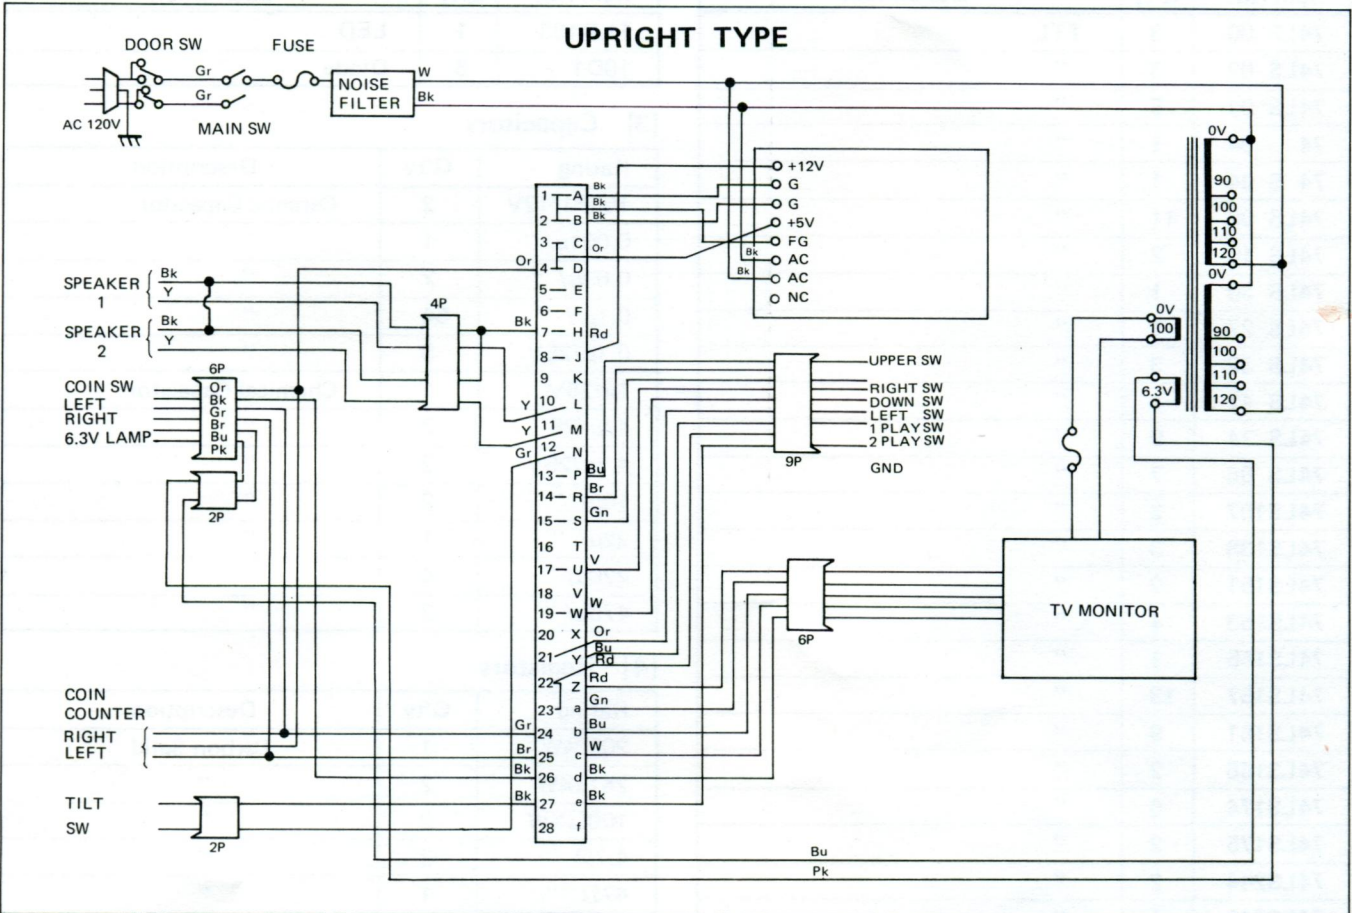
UPRIGHT TYPE

DOOR SW
FUSE
Gr
Gr
NOISE FILTER
W
Bk
AC 120V
MAIN SW

+12V
G
G
+5V
FG
AC
AC
NC
Bk
Bk

0V
90
100
110
120
0V
0V
100
90
100
110
120
6.3V

1 A Bk
Bk
2 B Bk
3 C Or
Or 4 D
5 E
6 F
Bk 7 H Rd
8 J
9 K
Y 10 L
Y 11 M
Gr 12 N
13 P Bu
14 R Br
15 S Gn
16 T
17 U V
18 V
19 W W
20 X Or
21 Y Bu
Rd
22 Z Rd
23 a Gn
Gr 24 b Bu
Br 25 c W
Bk 26 d Bk
Bk 27 e Bk
28 f

SPEAKER 1
Bk
Y
SPEAKER 2
Bk
Y
4P

COIN SW
LEFT
RIGHT
6.3V LAMP
6P
Or
Bk
Gr
Br
Bu
Pk
2P

UPPER SW
RIGHT SW
DOWN SW
LEFT SW
1 PLAY SW
2 PLAY SW
GND
9P

6P
TV MONITOR

COIN COUNTER
RIGHT
LEFT

TILT SW
2P

Bu
Pk